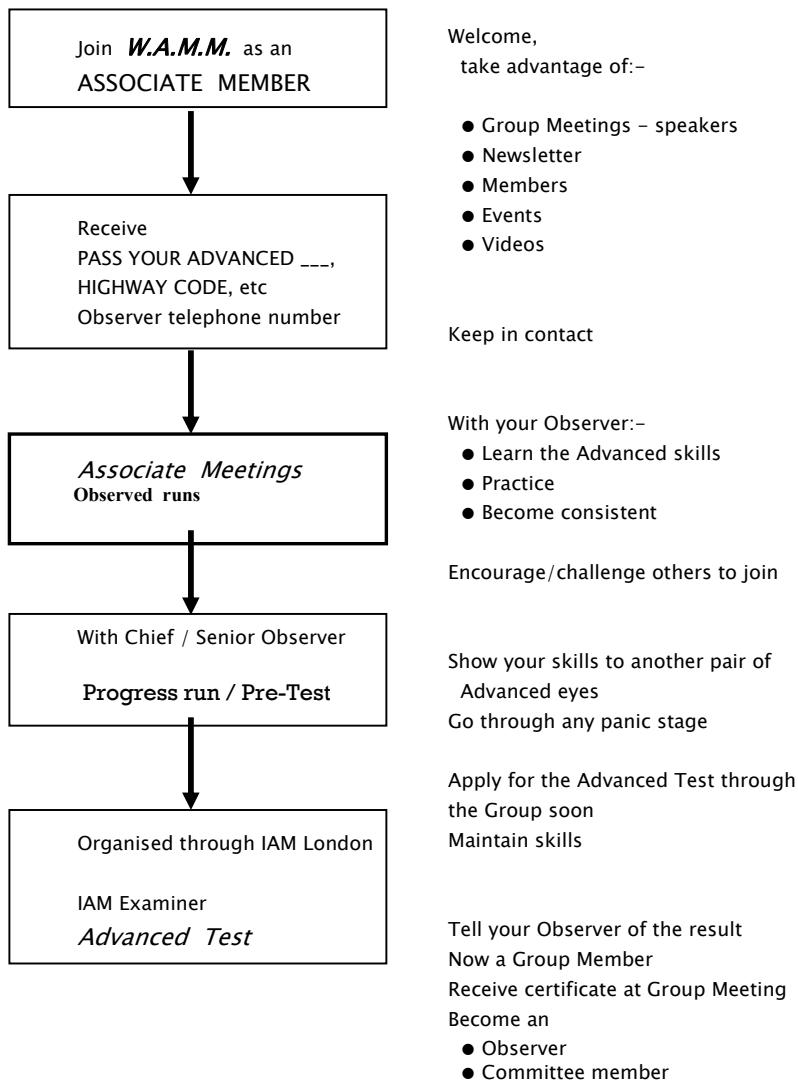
Join *W.A.M.M.* as an
ASSOCIATE MEMBER

Welcome,
take advantage of:-

● Group Meetings - speakers
● Newsletter
● Members
● Events
● Videos

Receive
PASS YOUR ADVANCED ___,
HIGHWAY CODE, etc
Observer telephone number

Keep in contact

With your Observer:-
● Learn the Advanced skills
● Practice
● Become consistent

*Associate Meetings*
**Observed runs**

Encourage/challenge others to join

With Chief / Senior Observer

Progress run / Pre-Test

Show your skills to another pair of Advanced eyes
Go through any panic stage

Apply for the Advanced Test through the Group soon
Maintain skills

Organised through IAM London

IAM Examiner
*Advanced Test*

Tell your Observer of the result
Now a Group Member
Receive certificate at Group Meeting
Become an
● Observer
● Committee member